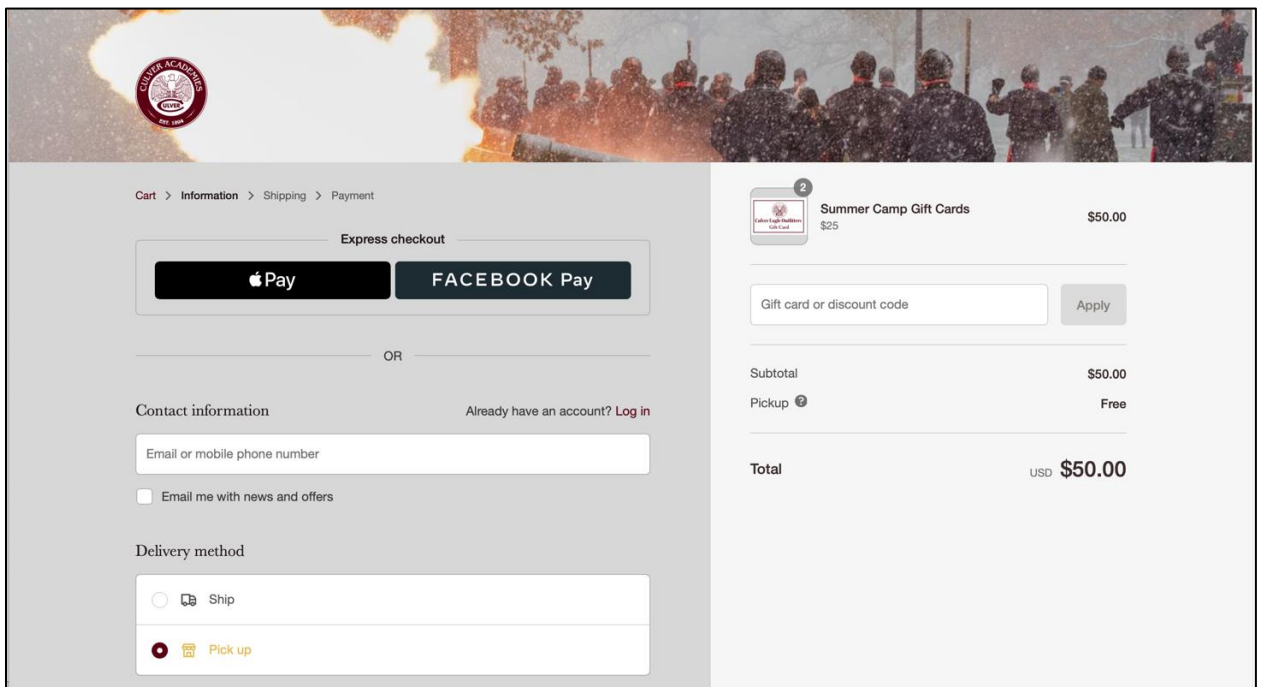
CULVER ACADEMIES
CULVER
EST. 1894

Cart > Information > Shipping > Payment

Express checkout

Pay

FACEBOOK Pay

OR

Contact information

Already have an account? Log in

Email or mobile phone number

Email me with news and offers

Delivery method

Ship

Pick up

2

Culver Logo Outfitters Gift Card

Summer Camp Gift Cards
$25

$50.00

Gift card or discount code

Apply

Subtotal $50.00

Pickup Free

Total USD $50.00